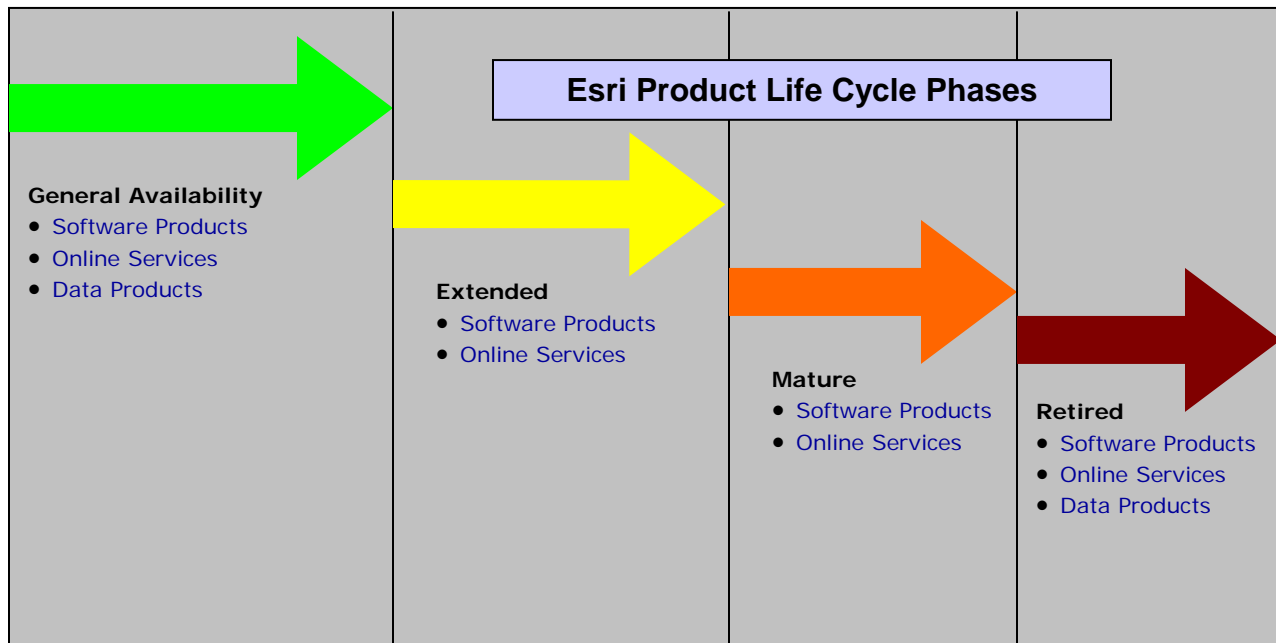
Esri Product Life Cycle Phases

General Availability
- Software Products
- Online Services
- Data Products

Extended
- Software Products
- Online Services

Mature
- Software Products
- Online Services

Retired
- Software Products
- Online Services
- Data Products